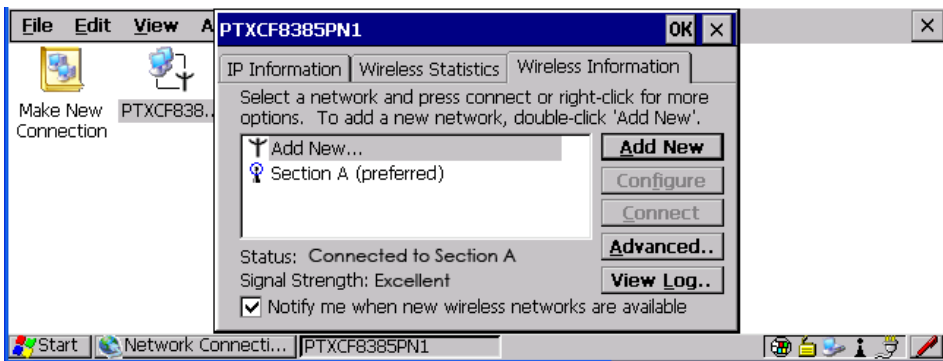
File Edit View A PTXCF8385PN1 OK ×

×

Make New Connection

PTXCF838...

IP Information | Wireless Statistics | Wireless Information

Select a network and press connect or right-click for more options. To add a new network, double-click 'Add New'.

Add New...

Section A (preferred)

Add New

Configure

Connect

Advanced..

View Log..

Status: Connected to Section A

Signal Strength: Excellent

☑ Notify me when new wireless networks are available

Start | Network Connecti... | PTXCF8385PN1